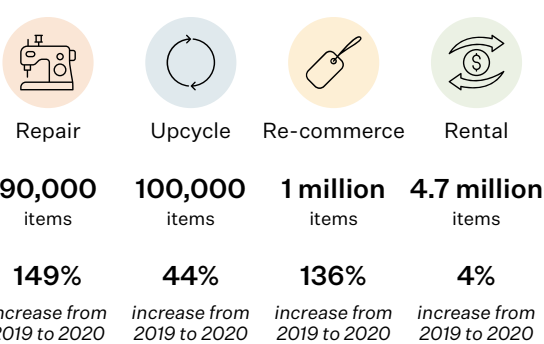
Repair

Upcycle

Re-commerce

Rental

90,000 items

100,000 items

1 million items

4.7 million items

149% increase from 2019 to 2020

44% increase from 2019 to 2020

136% increase from 2019 to 2020

4% increase from 2019 to 2020